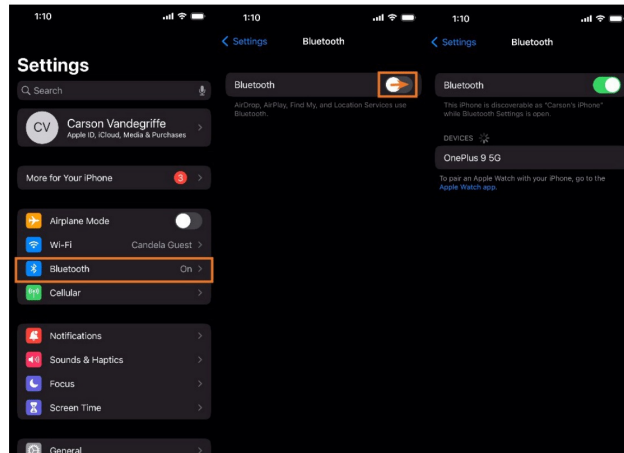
1:10

Settings

Search

CV Carson Vandegriffe
Apple ID, iCloud, Media & Purchases

More for Your iPhone 3

Airplane Mode
Wi-Fi Candela Guest
Bluetooth On
Cellular

Notifications
Sounds & Haptics
Focus
Screen Time

General

1:10

Settings Bluetooth

Bluetooth

AirDrop, AirPlay, Find My, and Location Services use Bluetooth.

1:10

Settings Bluetooth

Bluetooth

This iPhone is discoverable as "Carson's iPhone" while Bluetooth Settings is open.

DEVICES

OnePlus 9 5G

To pair an Apple Watch with your iPhone, go to the Apple Watch app.